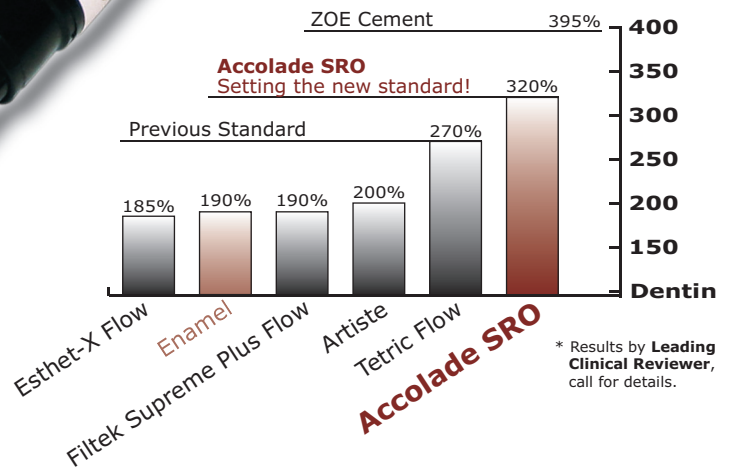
ZOE Cement 395%

Accolade SRO
Setting the new standard!

320%

Previous Standard

270%

185% 190% 190% 200%

400
350
300
250
200
150
Dentin

Esthet-X Flow
Enamel
Filtek Supreme Plus Flow
Artiste
Tetric Flow
Accolade SRO

* Results by **Leading Clinical Reviewer**, call for details.